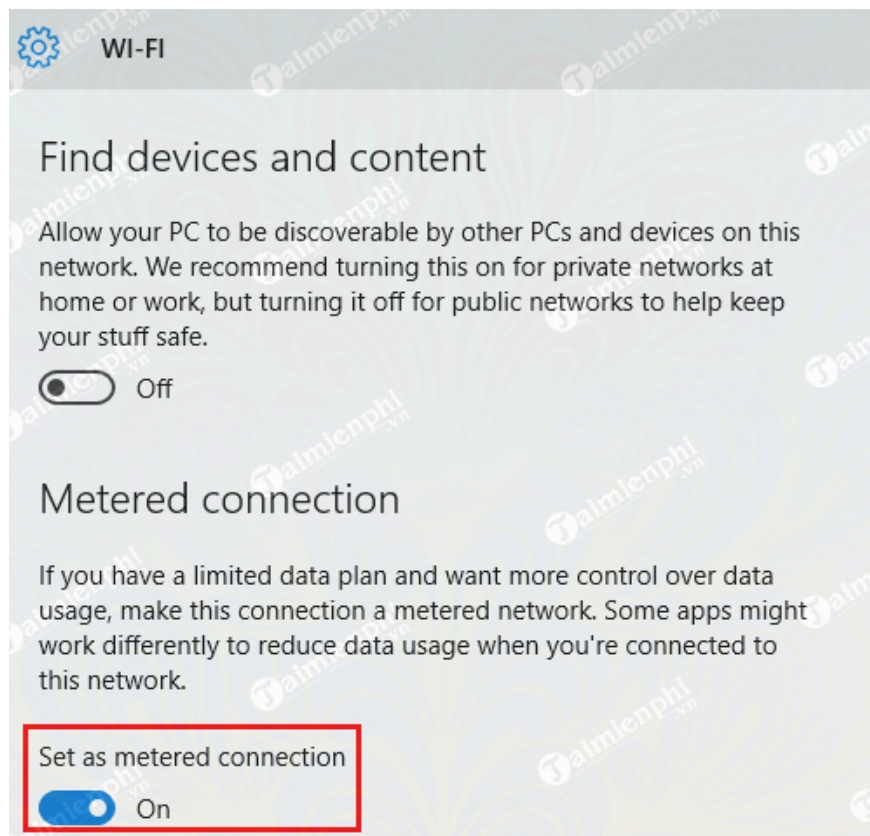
WI-FI

Find devices and content

Allow your PC to be discoverable by other PCs and devices on this network. We recommend turning this on for private networks at home or work, but turning it off for public networks to help keep your stuff safe.

Off

Metered connection

If you have a limited data plan and want more control over data usage, make this connection a metered network. Some apps might work differently to reduce data usage when you're connected to this network.

Set as metered connection

On